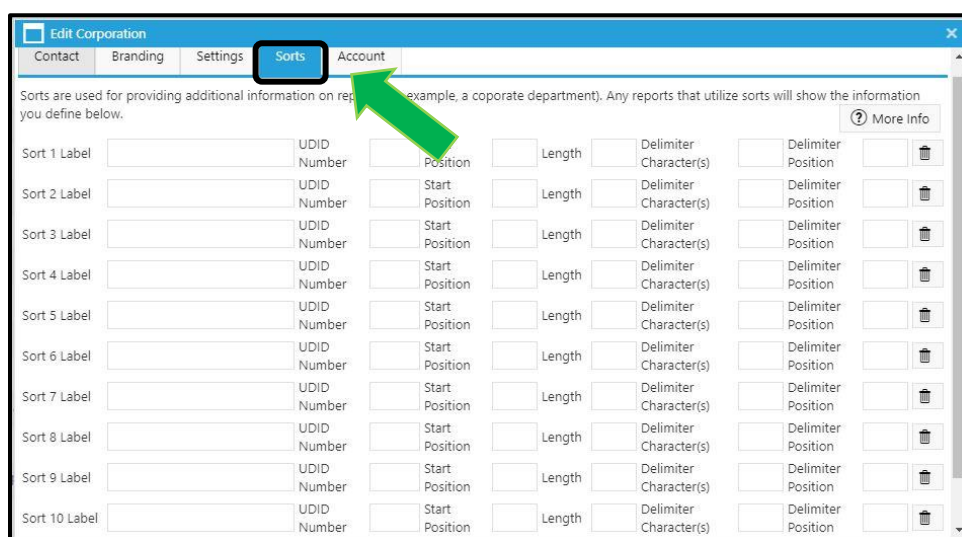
Edit Corporation

Contact | Branding | Settings | Sorts | Account

Sorts are used for providing additional information on rep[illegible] example, a coporate department). Any reports that utilize sorts will show the information you define below.

More Info

| | | | | | | | | | | |
|---|---|---|---|---|---|---|---|---|---|---|
| Sort 1 Label | | UDID Number | | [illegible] Position | | Length | | Delimiter Character(s) | | Delimiter Position |
| Sort 2 Label | | UDID Number | | Start Position | | Length | | Delimiter Character(s) | | Delimiter Position |
| Sort 3 Label | | UDID Number | | Start Position | | Length | | Delimiter Character(s) | | Delimiter Position |
| Sort 4 Label | | UDID Number | | Start Position | | Length | | Delimiter Character(s) | | Delimiter Position |
| Sort 5 Label | | UDID Number | | Start Position | | Length | | Delimiter Character(s) | | Delimiter Position |
| Sort 6 Label | | UDID Number | | Start Position | | Length | | Delimiter Character(s) | | Delimiter Position |
| Sort 7 Label | | UDID Number | | Start Position | | Length | | Delimiter Character(s) | | Delimiter Position |
| Sort 8 Label | | UDID Number | | Start Position | | Length | | Delimiter Character(s) | | Delimiter Position |
| Sort 9 Label | | UDID Number | | Start Position | | Length | | Delimiter Character(s) | | Delimiter Position |
| Sort 10 Label | | UDID Number | | Start Position | | Length | | Delimiter Character(s) | | Delimiter Position |